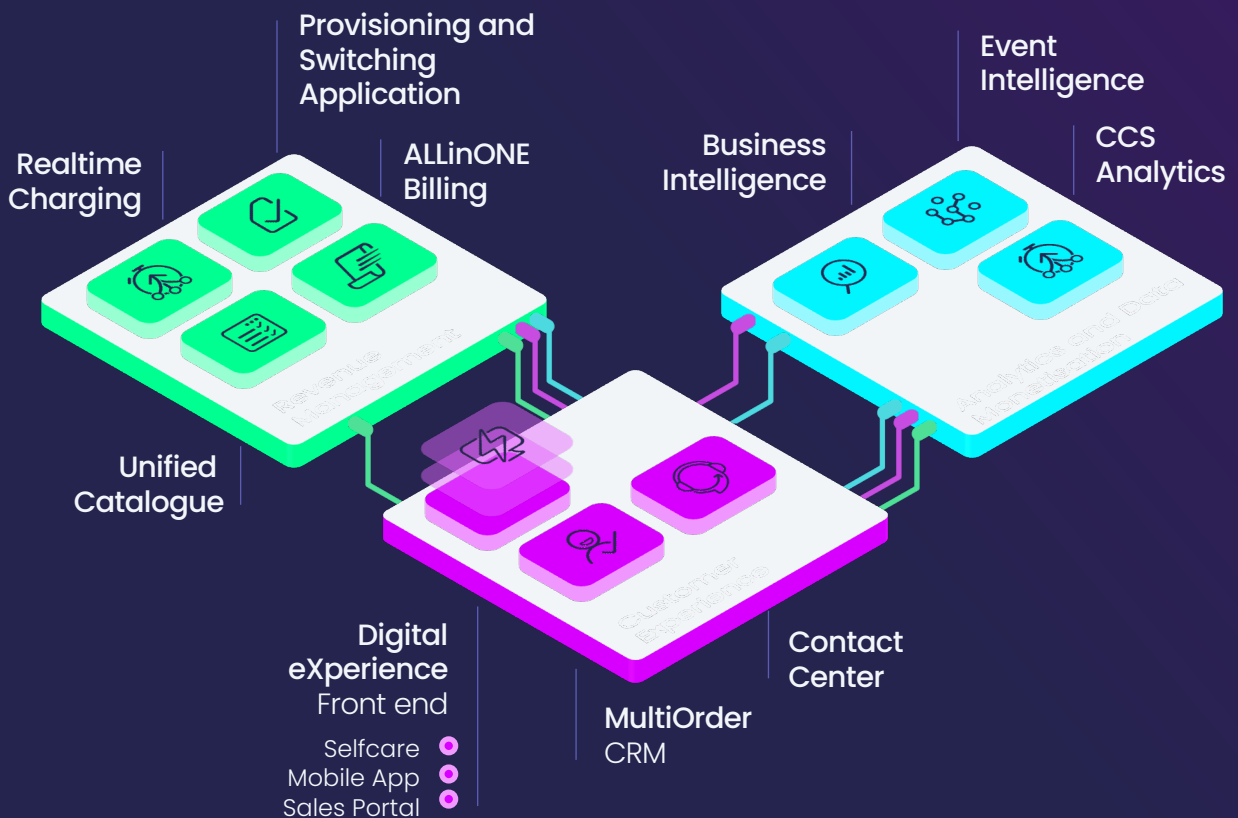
Provisioning and Switching Application

Realtime Charging

ALLinONE Billing

Revenue Management

Unified Catalogue

Event Intelligence

Business Intelligence

CCS Analytics

Analytics and Data Monetization

Customer Experience

Digital eXperience Front end

Selfcare
Mobile App
Sales Portal

MultiOrder CRM

Contact Center